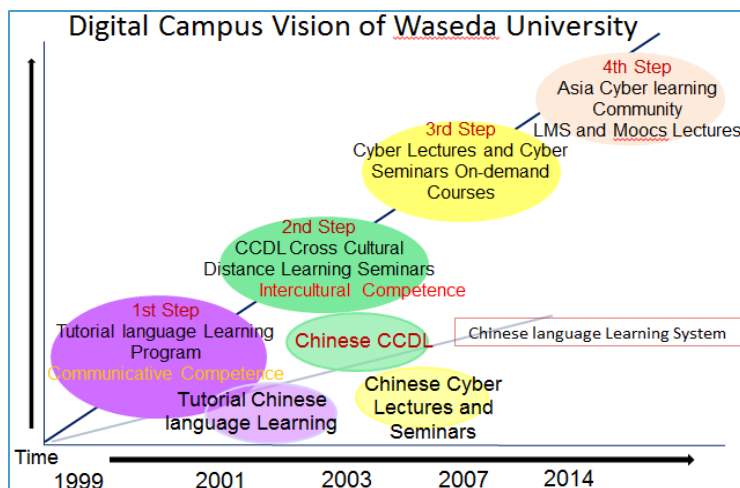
Digital Campus Vision of Waseda University

4th Step
Asia Cyber learning Community
LMS and Moocs Lectures

3rd Step
Cyber Lectures and Cyber Seminars On-demand Courses

2nd Step
CCDL Cross Cultural Distance Learning Seminars
Intercultural Competence

1st Step
Tutorial language Learning Program
Communicative Competence

Chinese CCDL

Chinese language Learning System

Tutorial Chinese language Learning

Chinese Cyber Lectures and Seminars

Time
1999
2001
2003
2007
2014